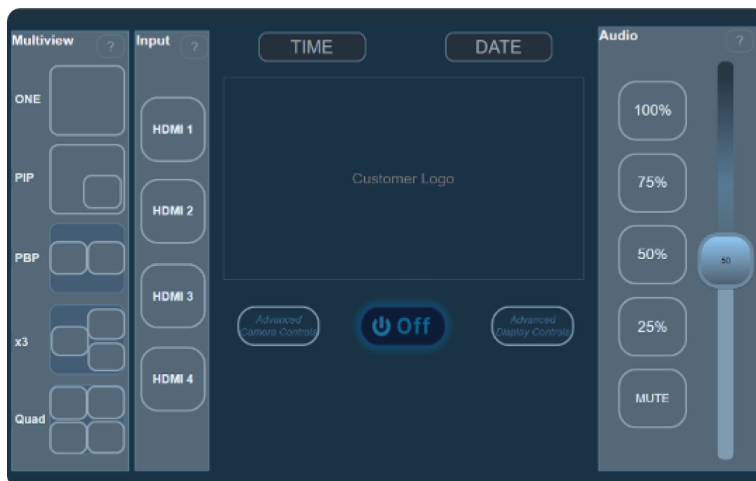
Multiview ?

ONE

PIP

PBP

x3

Quad

Input ?

HDMI 1

HDMI 2

HDMI 3

HDMI 4

TIME

DATE

Customer Logo

Advanced Camera Controls

Off

Advanced Display Controls

Audio ?

100%

75%

50%

25%

MUTE

50